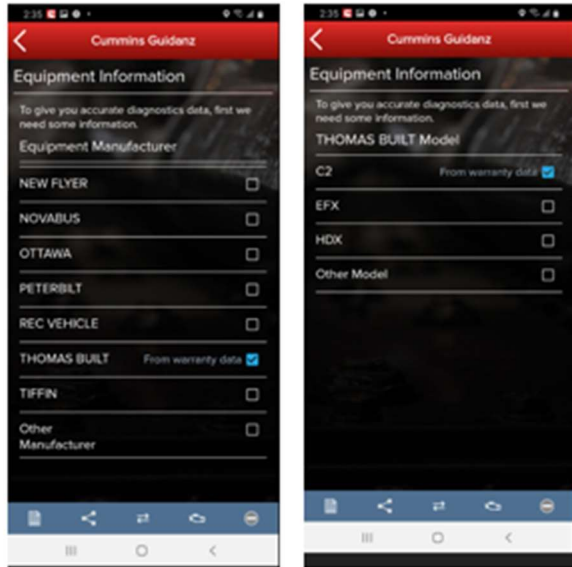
2:35

Cummins Guidanz

Equipment Information

To give you accurate diagnostics data, first we need some information.

Equipment Manufacturer

NEW FLYER

NOVABUS

OTTAWA

PETERBILT

REC VEHICLE

THOMAS BUILT From warranty data

TIFFIN

Other Manufacturer

2:35

Cummins Guidanz

Equipment Information

To give you accurate diagnostics data, first we need some information.

THOMAS BUILT Model

C2 From warranty data

EFX

HDX

Other Model